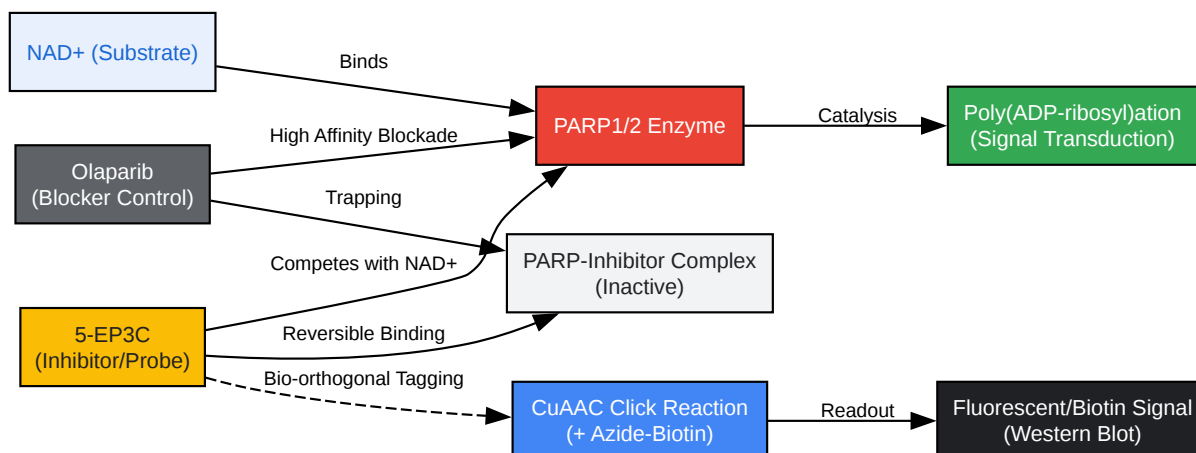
NAD+ (Substrate)

Binds

PARP1/2 Enzyme

Catalysis

Poly(ADP-ribosyl)ation
(Signal Transduction)

High Affinity Blockade

Olaparib
(Blocker Control)

Trapping

Competes with NAD+

PARP-Inhibitor Complex
(Inactive)

5-EP3C
(Inhibitor/Probe)

Reversible Binding

Bio-orthogonal Tagging

CuAAC Click Reaction
(+ Azide-Biotin)

Readout

Fluorescent/Biotin Signal
(Western Blot)